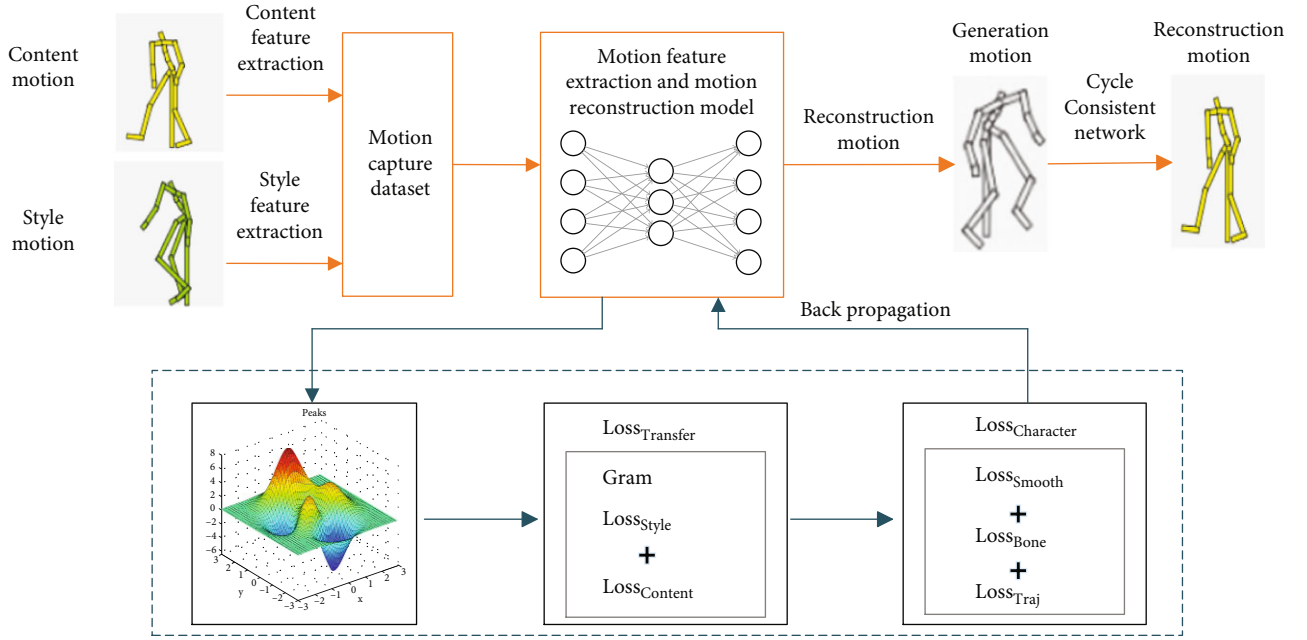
Content motion

Content feature extraction

Style motion

Style feature extraction

Motion capture dataset

Motion feature extraction and motion reconstruction model

Reconstruction motion

Generation motion

Cycle Consistent network

Reconstruction motion

Back propagation

Peaks

8 6 4 2 0 −2 −4 −6

y 3 2 1 0 −1 −2 −3

x −3 −2 −1 0 1 2 3

$\text{Loss}_{\text{Transfer}}$

Gram

$\text{Loss}_{\text{Style}}$

+

$\text{Loss}_{\text{Content}}$

$\text{Loss}_{\text{Character}}$

$\text{Loss}_{\text{Smooth}}$

+

$\text{Loss}_{\text{Bone}}$

+

$\text{Loss}_{\text{Traj}}$